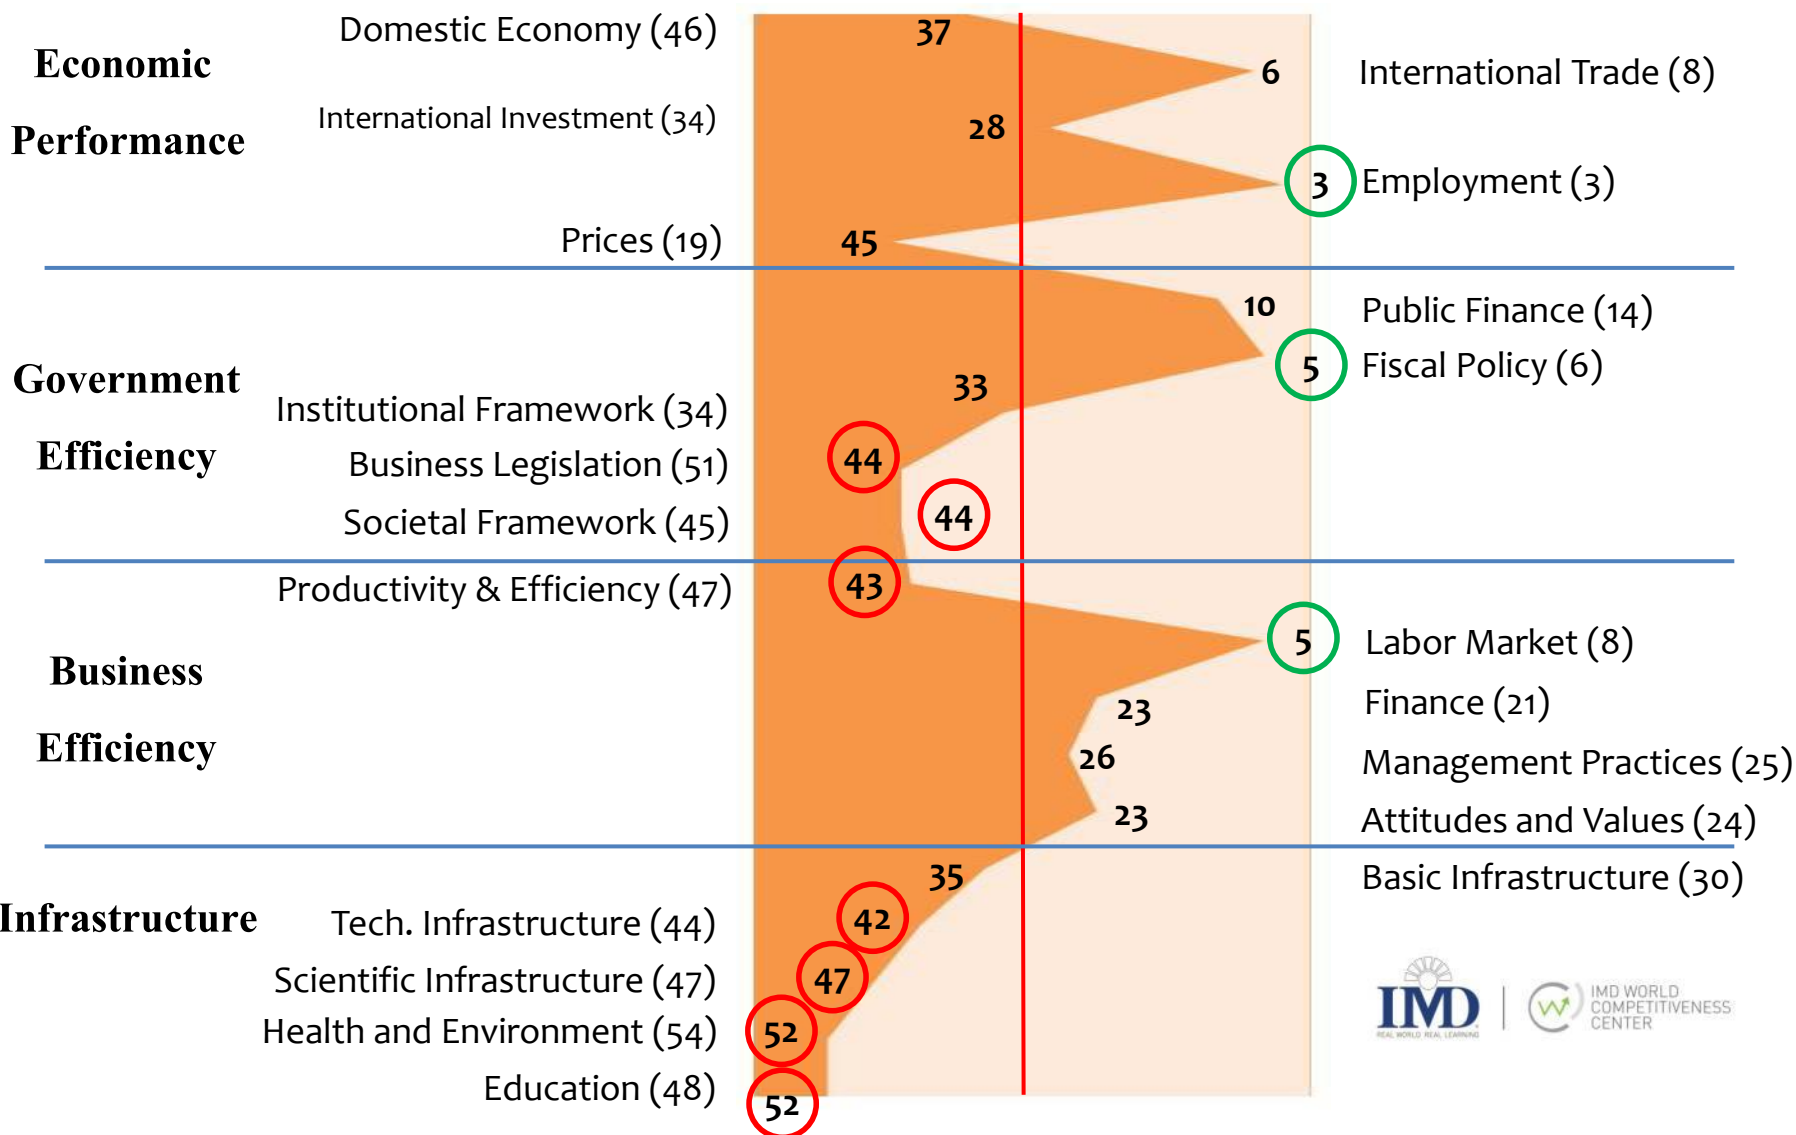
Economic Performance

Domestic Economy (46) 37

International Investment (34) 28

Prices (19) 45

6 International Trade (8)

3 Employment (3)

Government Efficiency

Institutional Framework (34) 33

Business Legislation (51) 44

Societal Framework (45) 44

10 Public Finance (14)

5 Fiscal Policy (6)

Business Efficiency

Productivity & Efficiency (47) 43

5 Labor Market (8)

23 Finance (21)

26 Management Practices (25)

23 Attitudes and Values (24)

Infrastructure

35 Basic Infrastructure (30)

Tech. Infrastructure (44) 42

Scientific Infrastructure (47) 47

Health and Environment (54) 52

Education (48) 52

IMD REAL WORLD REAL LEARNING | IMD WORLD COMPETITIVENESS CENTER